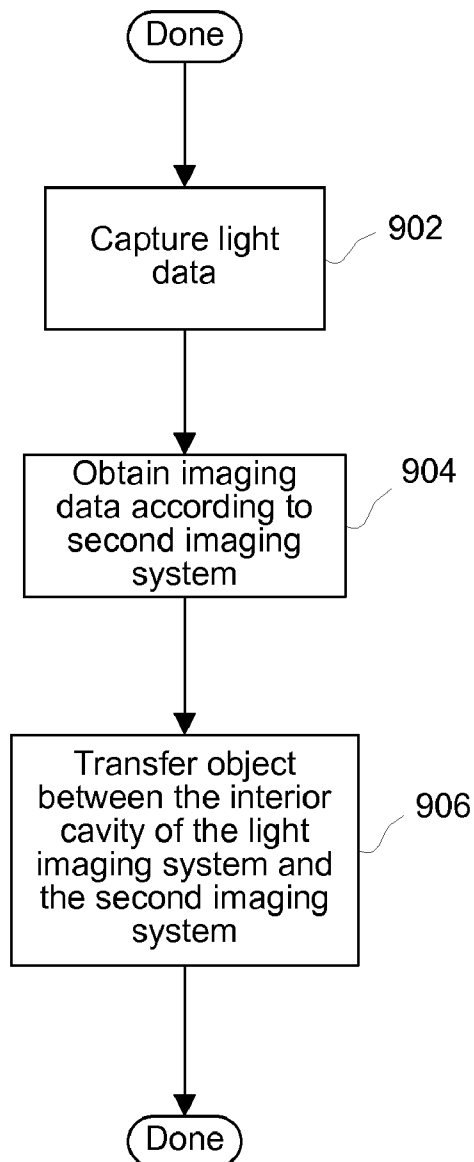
Done

Capture light data

902

Obtain imaging data according to second imaging system

904

Transfer object between the interior cavity of the light imaging system and the second imaging system

906

Done